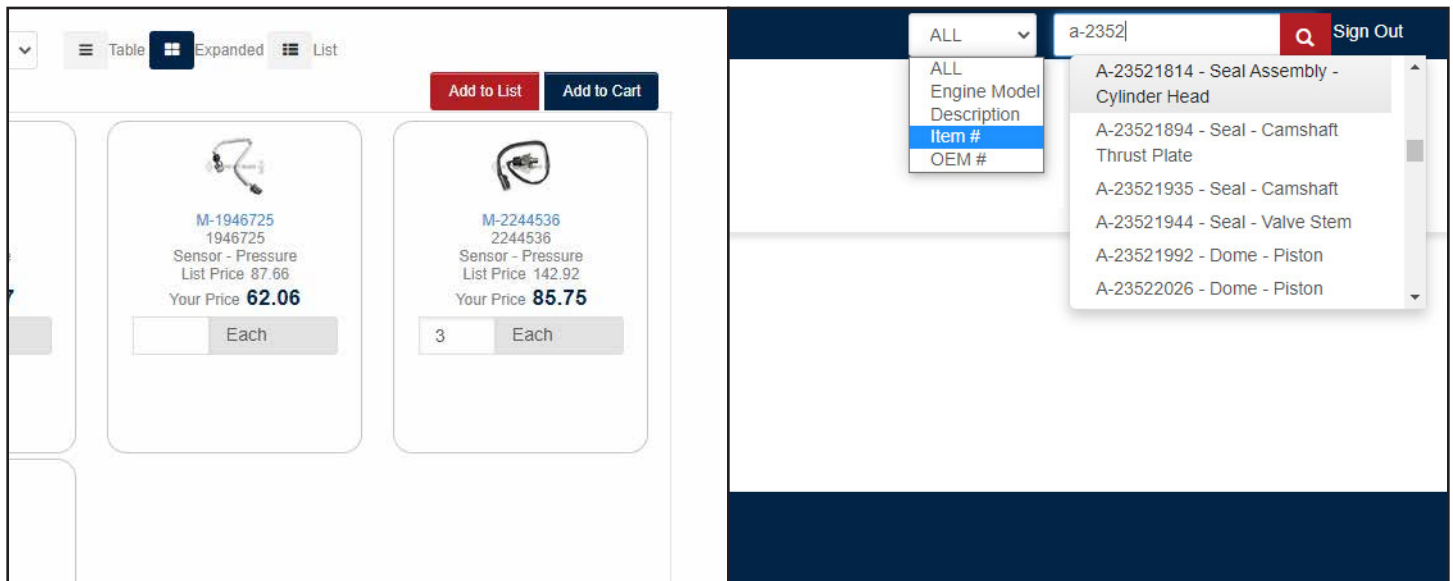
Table Expanded List

Add to List Add to Cart

M-1946725
1946725
Sensor - Pressure
List Price 87.66
Your Price 62.06

Each

M-2244536
2244536
Sensor - Pressure
List Price 142.92
Your Price 85.75

3 Each

ALL

a-2352

Sign Out

ALL
Engine Model
Description
Item #
OEM #

A-23521814 - Seal Assembly - Cylinder Head
A-23521894 - Seal - Camshaft Thrust Plate
A-23521935 - Seal - Camshaft
A-23521944 - Seal - Valve Stem
A-23521992 - Dome - Piston
A-23522026 - Dome - Piston